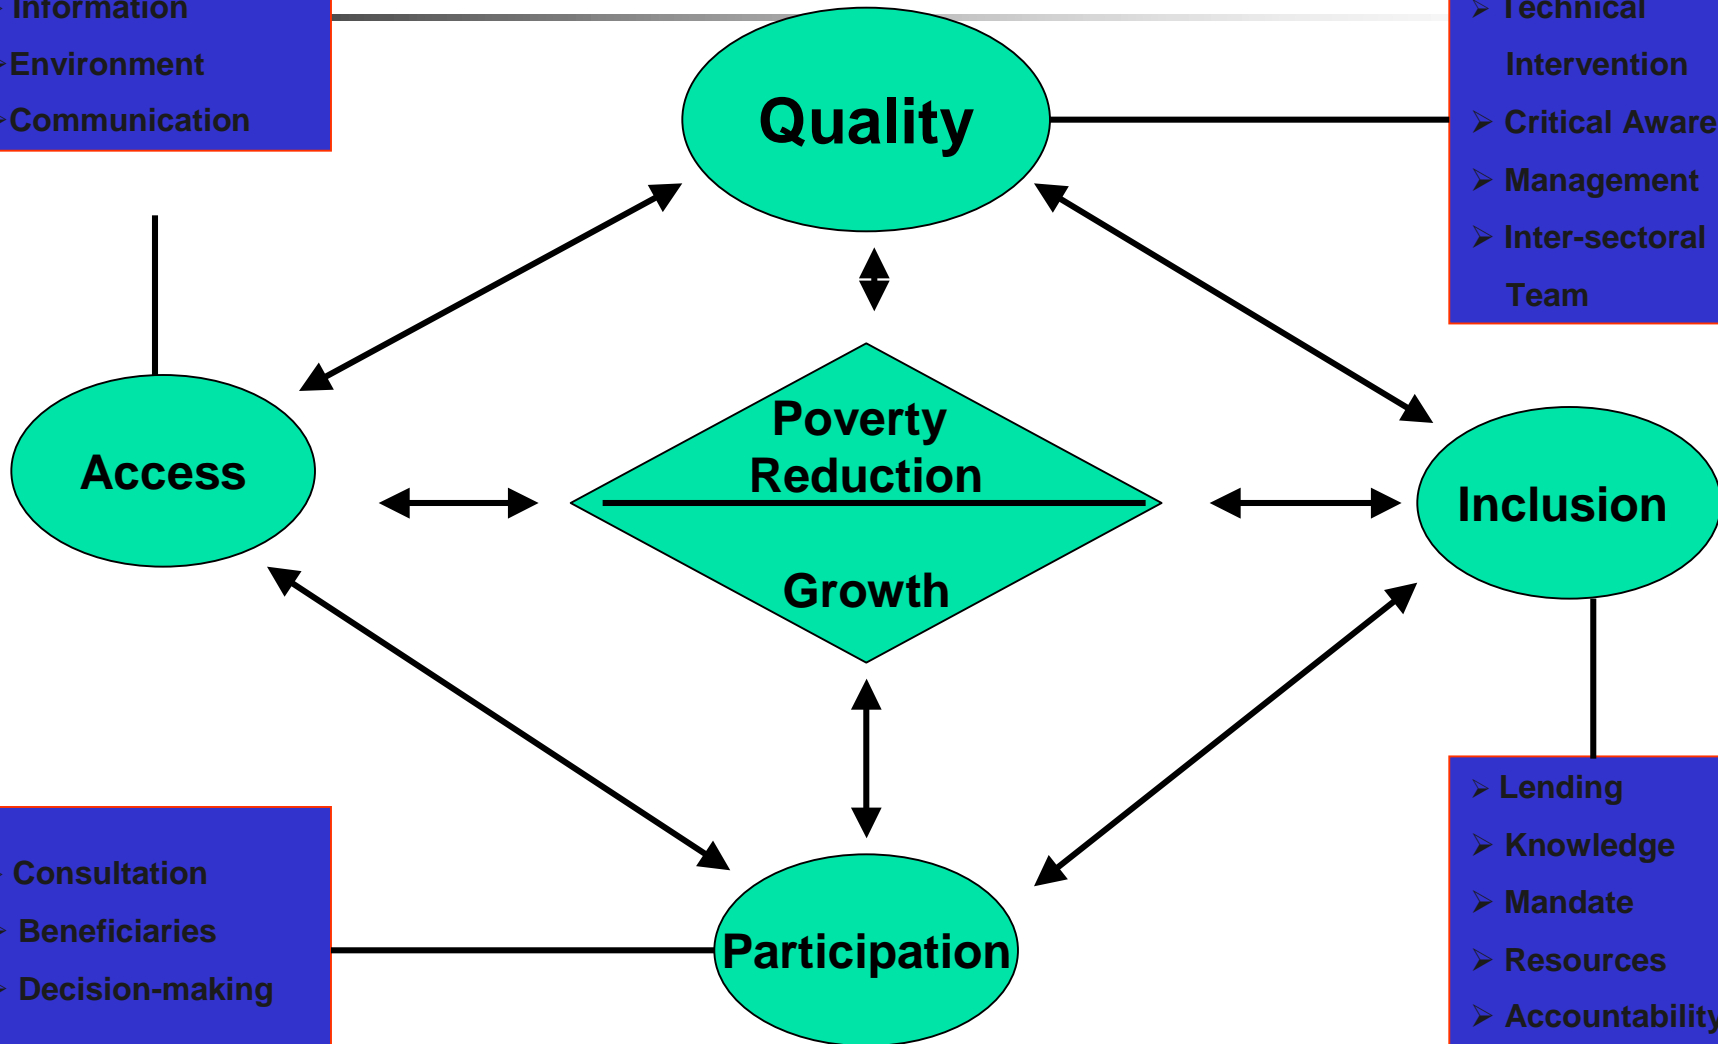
Information
Environment
Communication

Quality

Technical Intervention
Critical Aware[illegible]
Management
Inter-sectoral Team

Access

Poverty Reduction

Growth

Inclusion

Consultation
Beneficiaries
Decision-making

Participation

Lending
Knowledge
Mandate
Resources
Accountability